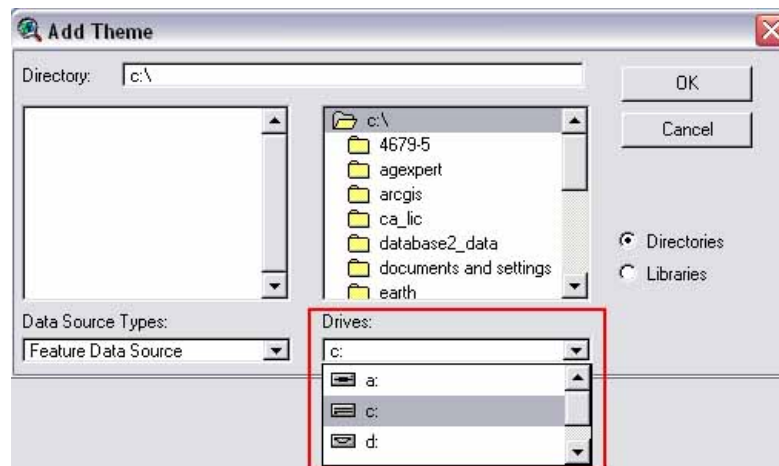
Add Theme

Directory: c:\

OK

Cancel

c:\
4679-5
agexpert
arcgis
ca_lic
database2_data
documents and settings
earth

Directories
Libraries

Data Source Types:
Feature Data Source

Drives:
c:
a:
c:
d: